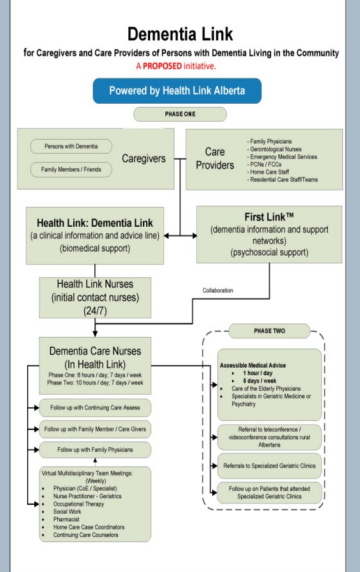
Dementia Link

for Caregivers and Care Providers of Persons with Dementia Living in the Community

A PROPOSED initiative.

Powered by Health Link Alberta

PHASE ONE

Persons with Dementia

Family Members / Friends

Caregivers

Care Providers

- Family Physicians
- Gerontological Nurses
- Emergency Medical Services
- PCNs / FCCs
- Home Care Staff
- Residential Care Staff/Teams

Health Link: Dementia Link
(a clinical information and advice line)
(biomedical support)

First Link™
(dementia information and support networks)
(psychosocial support)

Health Link Nurses
(initial contact nurses)
(24/7)

Collaboration

Dementia Care Nurses
(In Health Link)
Phase One: 8 hours / day; 7 days / week
Phase Two: 10 hours / day; 7 days / week

Follow up with Continuing Care Assess

Follow up with Family Member / Care Givers

Follow up with Family Physicians

Virtual Multidisciplinary Team Meetings: (Weekly)
- Physician (CoE / Specialist)
- Nurse Practitioner - Geriatrics
- Occupational Therapy
- Social Work
- Pharmacist
- Home Care Case Coordinators
- Continuing Care Counselors

PHASE TWO

Accessible Medical Advice
- 1 hour / day
- 6 days / week
- Care of the Elderly Physicians
- Specialists in Geriatric Medicine or Psychiatry

Referral to teleconference / videoconference consultations rural Albertans

Referrals to Specialized Geriatric Clinics

Follow up on Patients that attended Specialized Geriatric Clinics